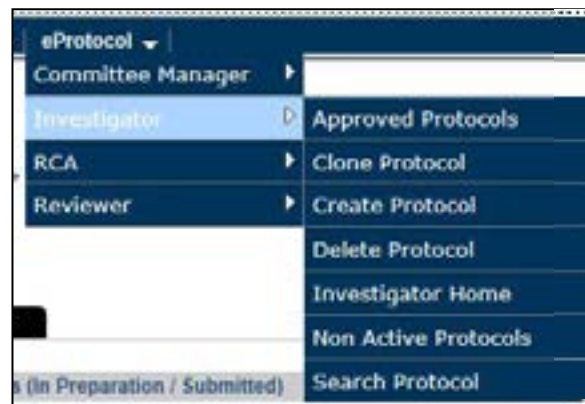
eProtocol

Committee Manager

Investigator

RCA

Reviewer

Approved Protocols

Clone Protocol

Create Protocol

Delete Protocol

Investigator Home

Non Active Protocols

Search Protocol

s (In Preparation / Submitted)